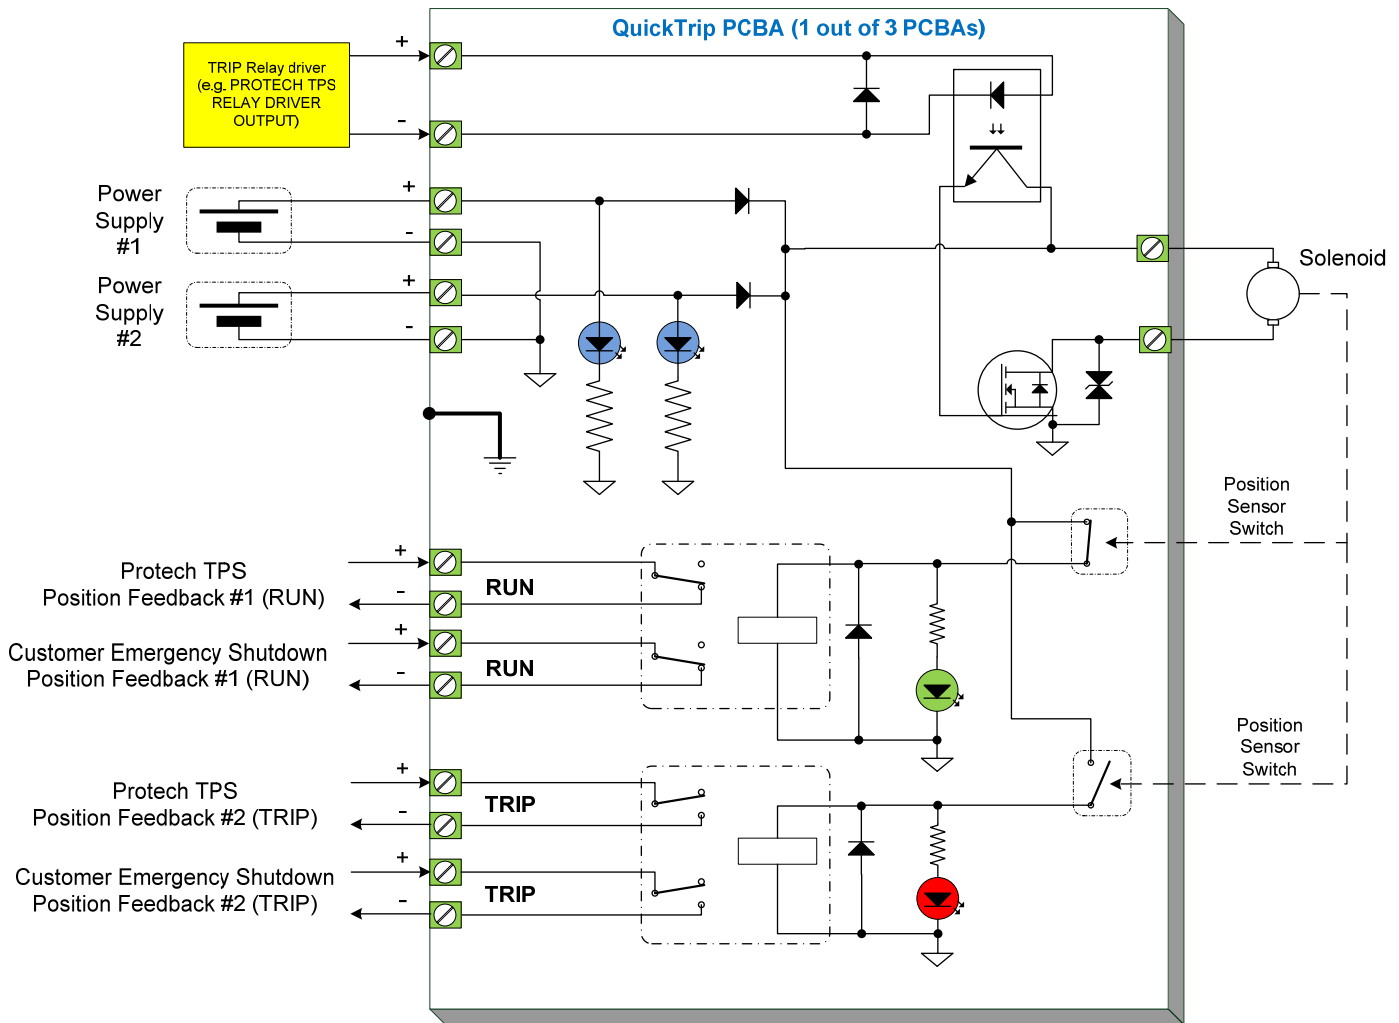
QuickTrip PCBA (1 out of 3 PCBAs)

TRIP Relay driver (e.g. PROTECH TPS RELAY DRIVER OUTPUT)

+

-

Power Supply #1

+

-

Power Supply #2

+

-

Solenoid

Position Sensor Switch

+

Protech TPS Position Feedback #1 (RUN)

-

RUN

+

Customer Emergency Shutdown Position Feedback #1 (RUN)

-

RUN

Position Sensor Switch

+

Protech TPS Position Feedback #2 (TRIP)

-

TRIP

+

Customer Emergency Shutdown Position Feedback #2 (TRIP)

-

TRIP